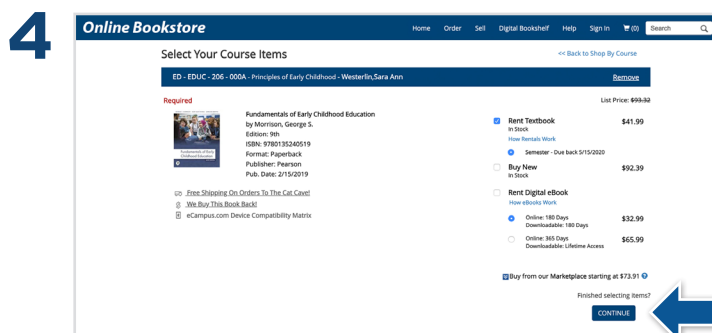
4

Online Bookstore

Home Order Sell Digital Bookshelf Help Sign In (0) Search

Select Your Course Items

<< Back to Shop By Course

ED - EDUC - 206 - 000A - Principles of Early Childhood - Westerlin,Sara Ann

Remove

Required

List Price: ~~$93.32~~

Fundamentals of Early Childhood Education
by Morrison, George S.
Edition: 9th
ISBN: 9780135240519
Format: Paperback
Publisher: Pearson
Pub. Date: 2/15/2019

Fundamentals of Early Childhood Education

Free Shipping On Orders To The Cat Cave!
We Buy This Book Back!
eCampus.com Device Compatibility Matrix

Rent Textbook $41.99
In Stock
How Rentals Work
Semester - Due back 5/15/2020

Buy New $92.39
In Stock

Rent Digital eBook
How eBooks Work

Online: 180 Days
Downloadable: 180 Days $32.99

Online: 365 Days
Downloadable: Lifetime Access $65.99

Buy from our Marketplace starting at $73.91

Finished selecting items?

CONTINUE